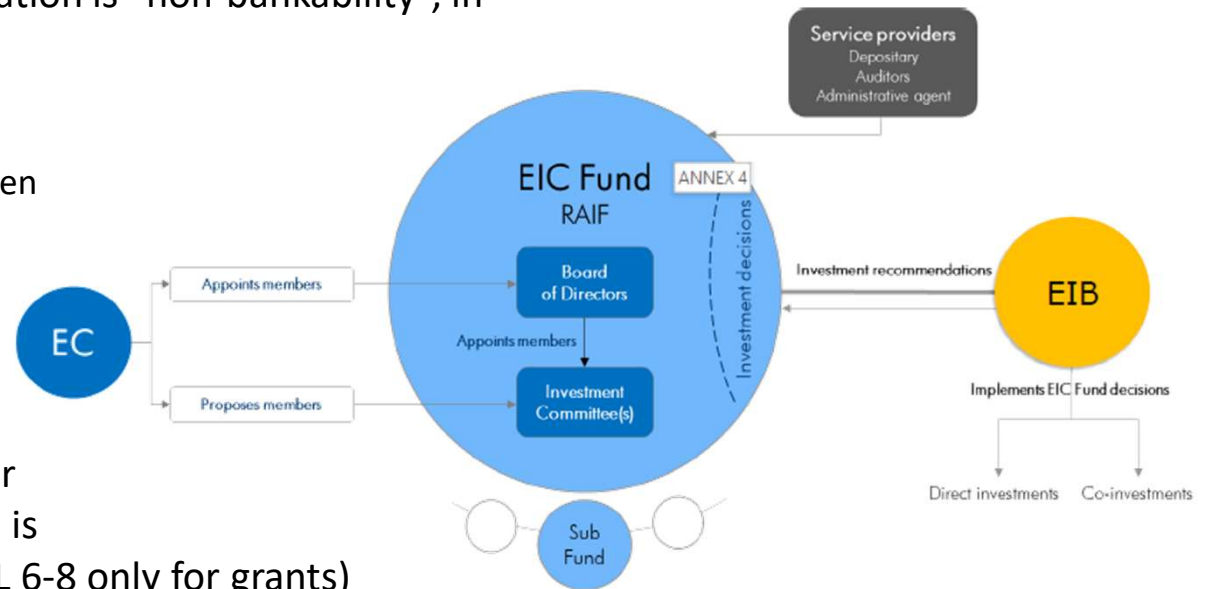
ation is "non-bankability", in

en

r
is
L 6-8 only for grants)

Service providers
Depositary
Auditors
Administrative agent

EIC Fund
RAIF

ANNEX 4

Investment decisions

Board of Directors

Appoints members

Investment Committee(s)

Sub Fund

EC

Appoints members

Proposes members

Investment recommendations

EIB

Implements EIC Fund decisions

Direct investments

Co-investments